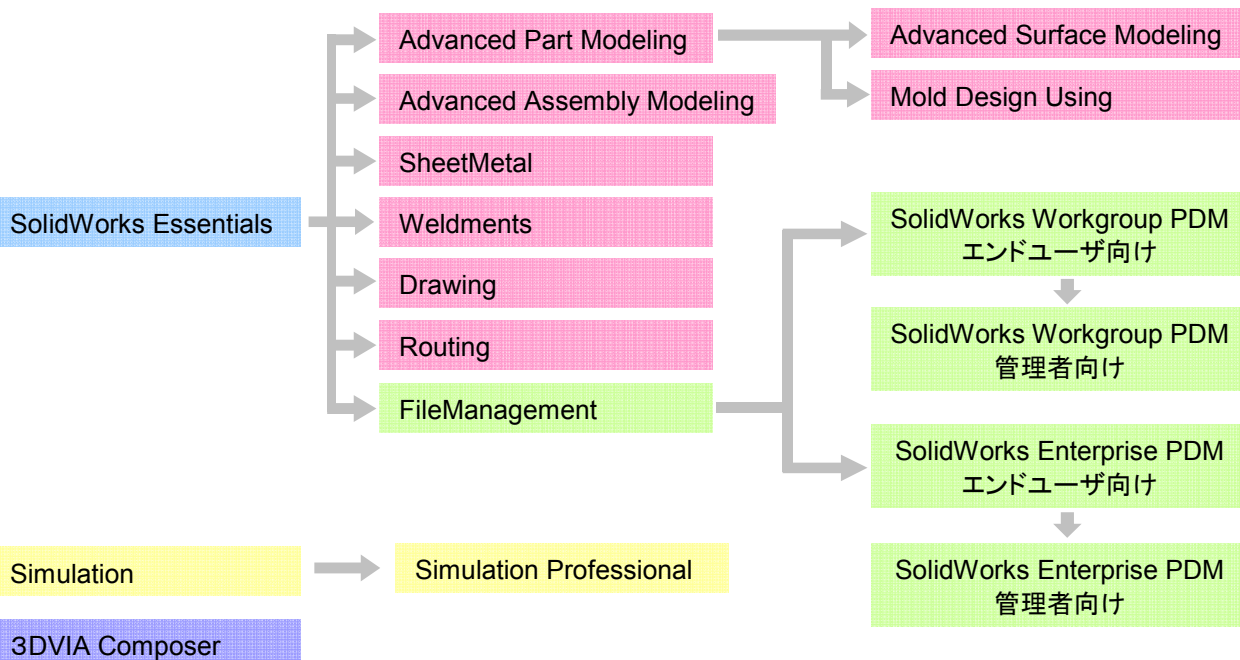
SolidWorks Essentials

Advanced Part Modeling

Advanced Assembly Modeling

SheetMetal

Weldments

Drawing

Routing

FileManagement

Advanced Surface Modeling

Mold Design Using

SolidWorks Workgroup PDM エンドユーザ向け

SolidWorks Workgroup PDM 管理者向け

SolidWorks Enterprise PDM エンドユーザ向け

SolidWorks Enterprise PDM 管理者向け

Simulation

Simulation Professional

3DVIA Composer